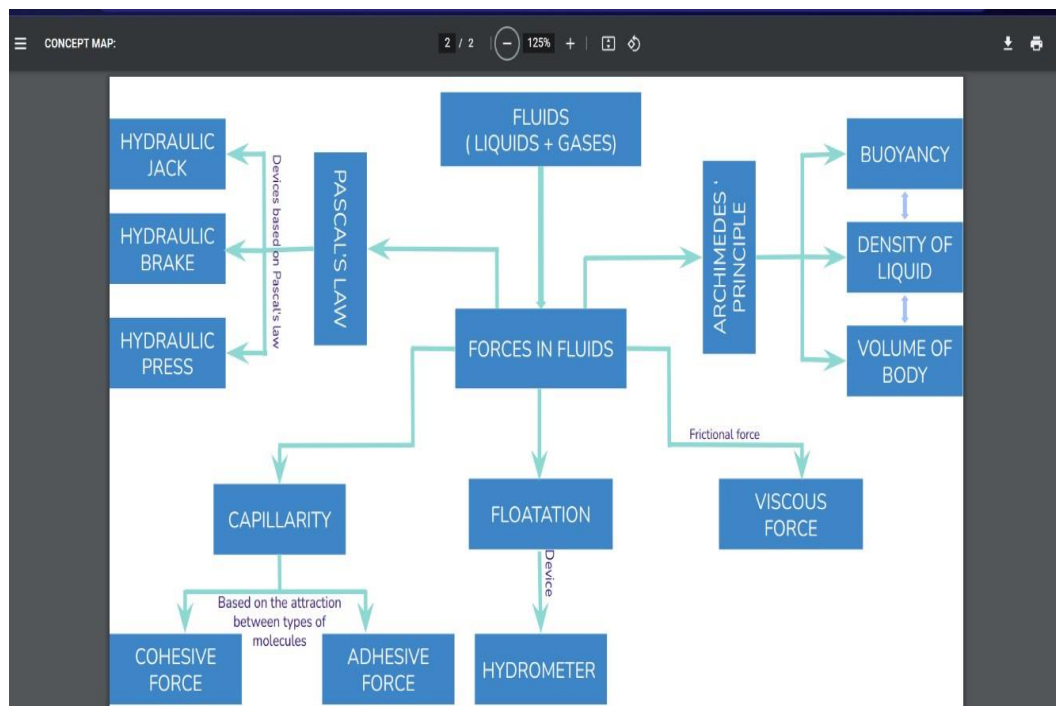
CONCEPT MAP:

2 / 2

125%

+

FLUIDS
( LIQUIDS + GASES)

HYDRAULIC JACK

HYDRAULIC BRAKE

HYDRAULIC PRESS

Devices based on Pascal's law

PASCAL'S LAW

FORCES IN FLUIDS

ARCHIMEDES ' PRINCIPLE

BUOYANCY

DENSITY OF LIQUID

VOLUME OF BODY

Frictional force

VISCOUS FORCE

CAPILLARITY

FLOATATION

Device

Based on the attraction between types of molecules

COHESIVE FORCE

ADHESIVE FORCE

HYDROMETER